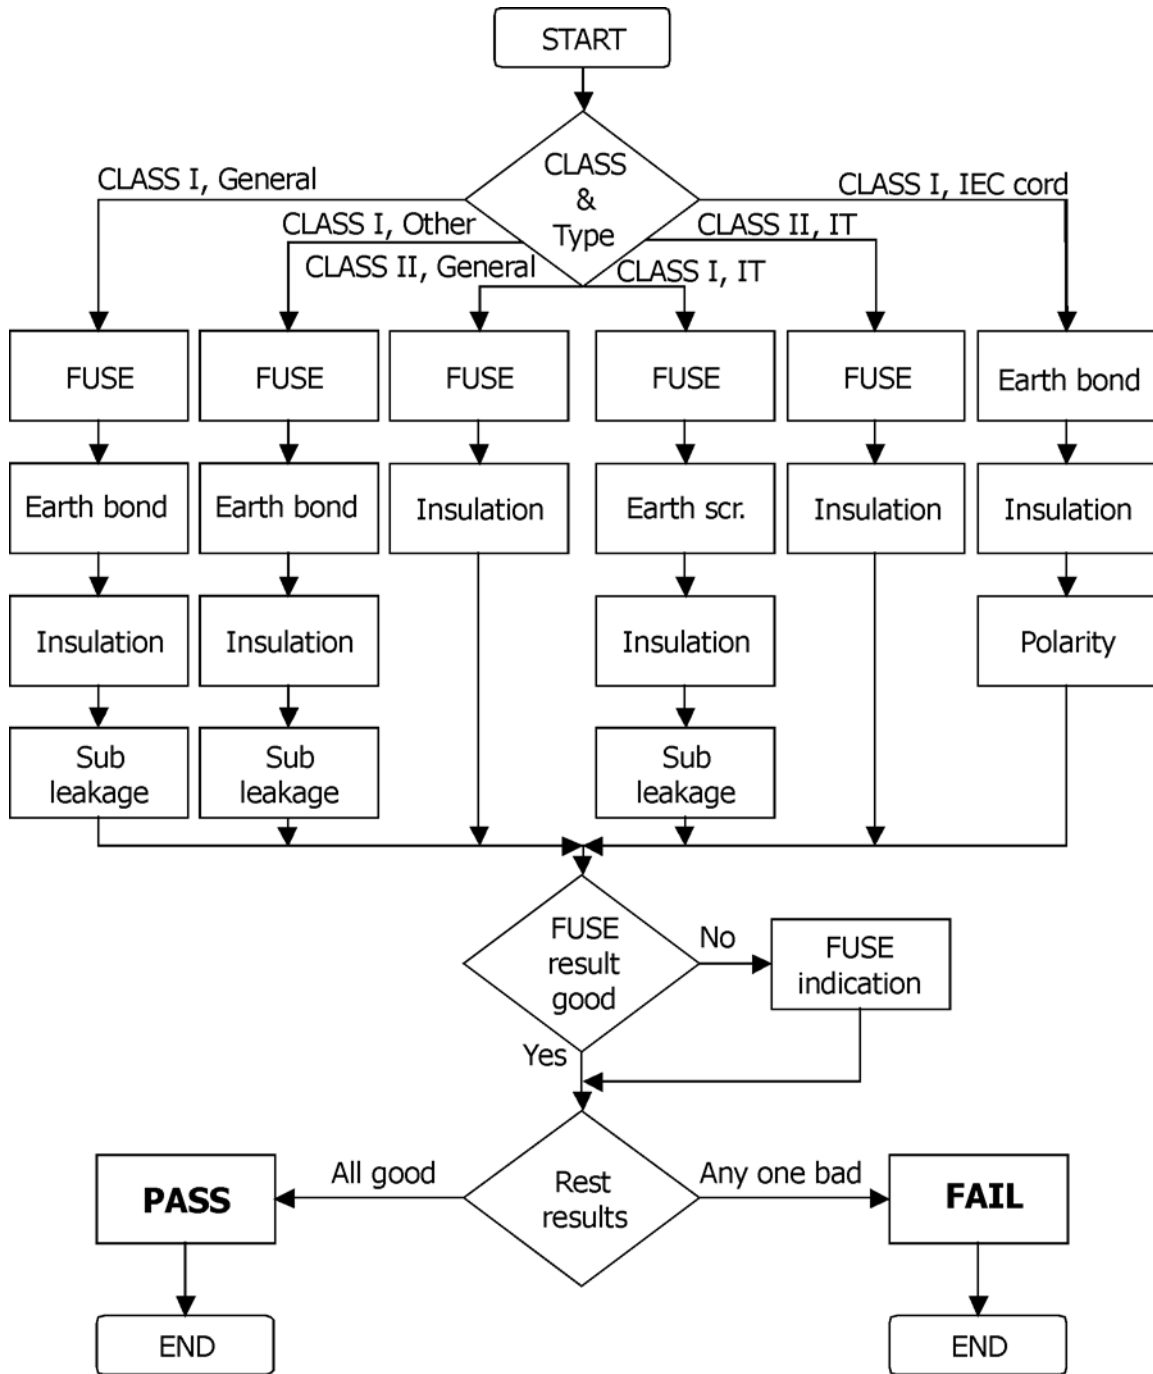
START

CLASS & Type

CLASS I, General

CLASS I, Other

CLASS II, General

CLASS I, IT

CLASS II, IT

CLASS I, IEC cord

FUSE

Earth bond

Insulation

Sub leakage

FUSE

Earth bond

Insulation

Sub leakage

FUSE

Insulation

FUSE

Earth scr.

Insulation

Sub leakage

FUSE

Insulation

Earth bond

Insulation

Polarity

FUSE result good

No

FUSE indication

Yes

Rest results

All good

PASS

END

Any one bad

FAIL

END